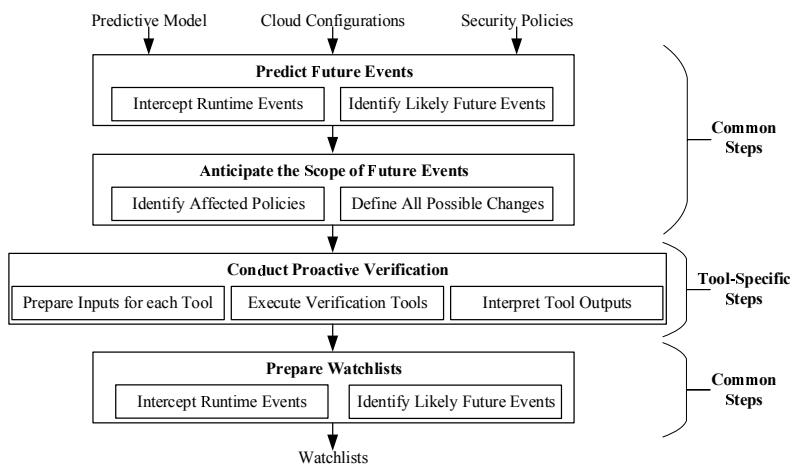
Predictive Model
Cloud Configurations
Security Policies

Predict Future Events
Intercept Runtime Events
Identify Likely Future Events

Anticipate the Scope of Future Events
Identify Affected Policies
Define All Possible Changes

Common Steps

Conduct Proactive Verification
Prepare Inputs for each Tool
Execute Verification Tools
Interpret Tool Outputs

Tool-Specific Steps

Prepare Watchlists
Intercept Runtime Events
Identify Likely Future Events

Common Steps

Watchlists